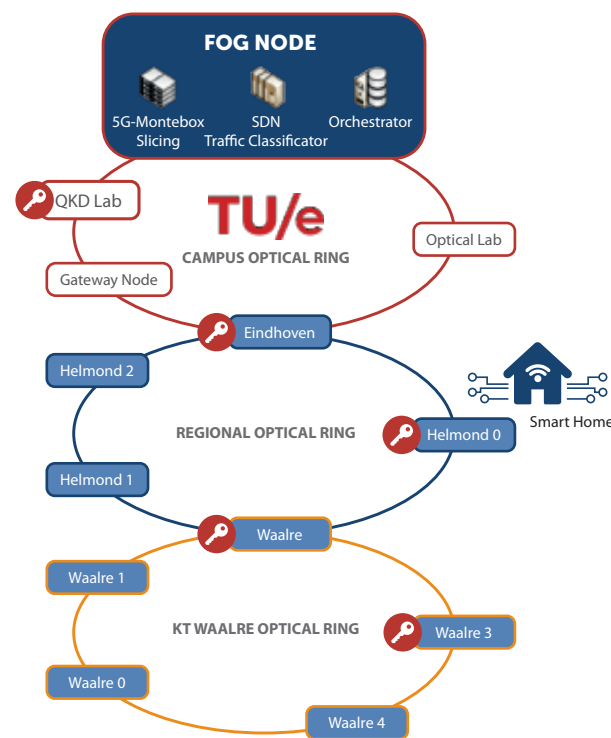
FOG NODE

5G-Montebox Slicing

SDN Traffic Classificator

Orchestrator

QKD Lab

TU/e

CAMPUS OPTICAL RING

Optical Lab

Gateway Node

Eindhoven

Helmond 2

REGIONAL OPTICAL RING

Helmond 0

Smart Home

Helmond 1

Waalre

Waalre 1

KT WAALRE OPTICAL RING

Waalre 3

Waalre 0

Waalre 4